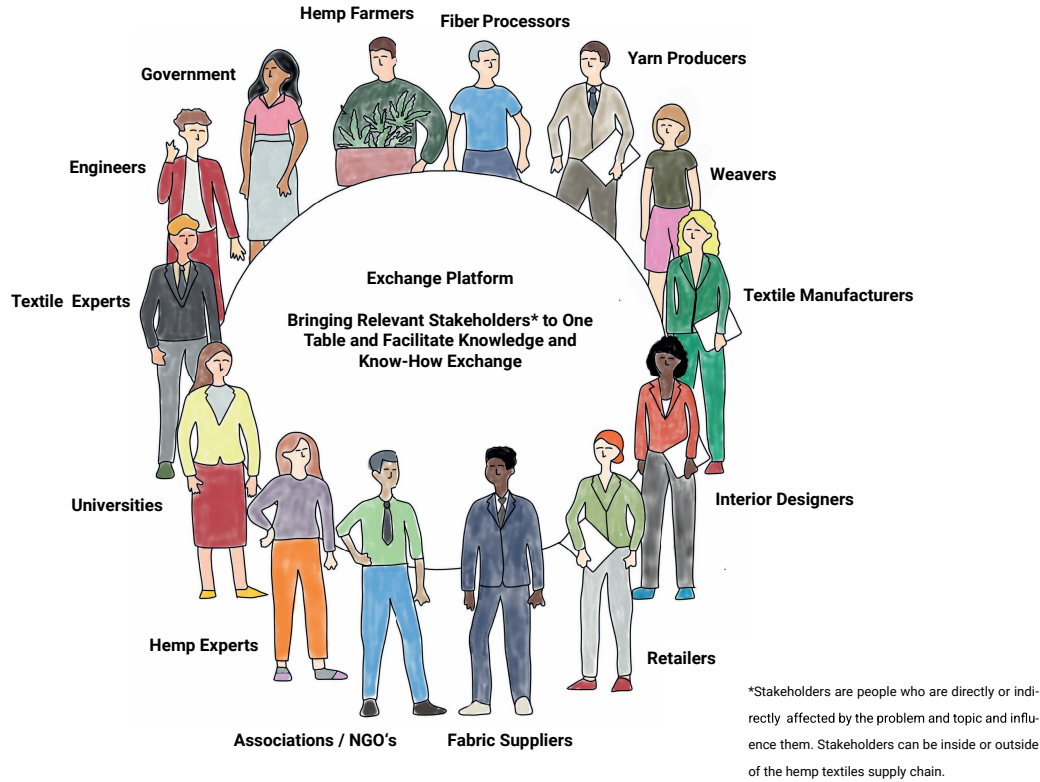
Hemp Farmers

Fiber Processors

Yarn Producers

Government

Weavers

Engineers

Textile Manufacturers

Textile Experts

Exchange Platform

Bringing Relevant Stakeholders* to One Table and Facilitate Knowledge and Know-How Exchange

Interior Designers

Universities

Hemp Experts

Retailers

Associations / NGO's

Fabric Suppliers

*Stakeholders are people who are directly or indirectly affected by the problem and topic and influence them. Stakeholders can be inside or outside of the hemp textiles supply chain.